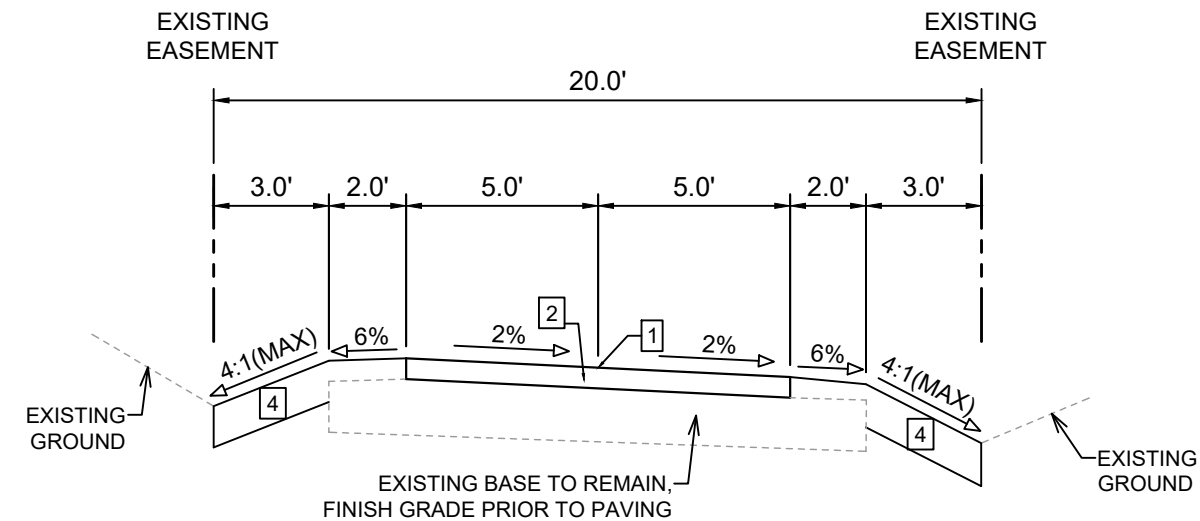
EXISTING EASEMENT

EXISTING EASEMENT

20.0'

3.0'
2.0'
5.0'
5.0'
2.0'
3.0'

4:1(MAX)
6%
2%
2
1
2%
6%
4:1(MAX)

EXISTING GROUND
4
4
EXISTING GROUND

EXISTING BASE TO REMAIN, FINISH GRADE PRIOR TO PAVING